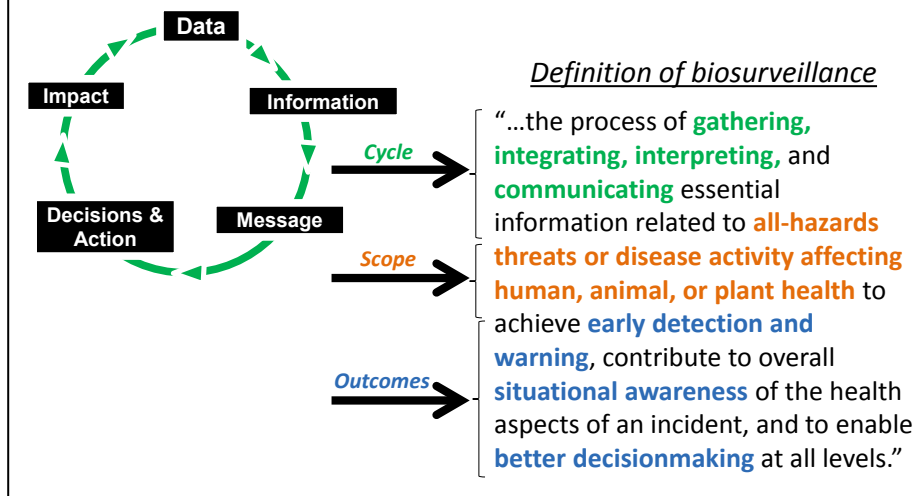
Data

Information

Message

Decisions & Action

Impact

Definition of biosurveillance

Cycle

Scope

Outcomes

"…the process of gathering, integrating, interpreting, and communicating essential information related to all-hazards threats or disease activity affecting human, animal, or plant health to achieve early detection and warning, contribute to overall situational awareness of the health aspects of an incident, and to enable better decisionmaking at all levels."